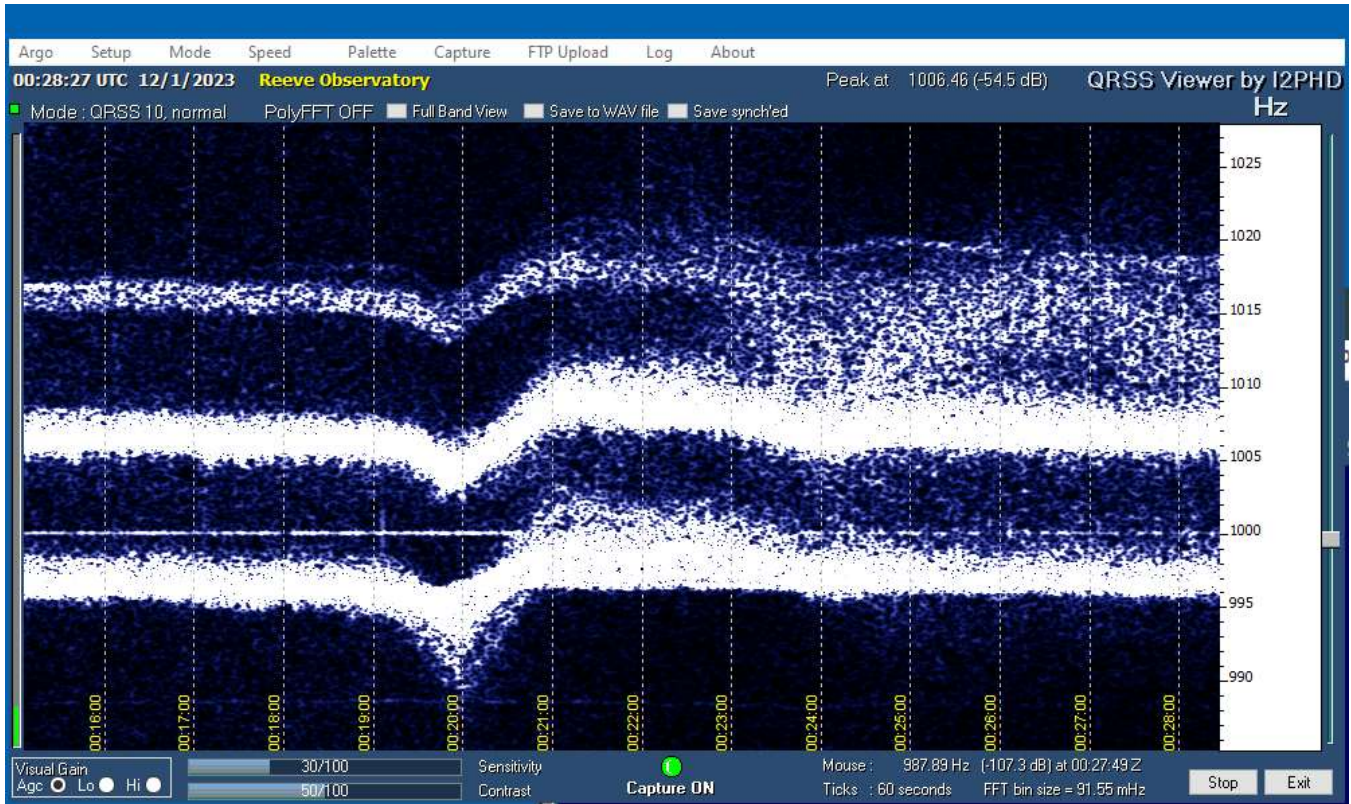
Argo Setup Mode Speed Palette Capture FTP Upload Log About

00:28:27 UTC 12/1/2023 Reeve Observatory

Peak at 1006.46 (-54.5 dB)

QRSS Viewer by I2PHD

Mode : QRSS 10, normal PolyFFT OFF Full Band View Save to WAV file Save synch'ed

Hz

1025
1020
1015
1010
1005
1000
995
990

00:16:00 00:17:00 00:18:00 00:19:00 00:20:00 00:21:00 00:22:00 00:23:00 00:24:00 00:25:00 00:26:00 00:27:00 00:28:00

Visual Gain
Agc Lo Hi

30/100 Sensitivity
50/100 Contrast

Capture ON

Mouse : 987.89 Hz (-107.3 dB) at 00:27:49 Z
Ticks : 60 seconds FFT bin size = 91.55 mHz

Stop Exit